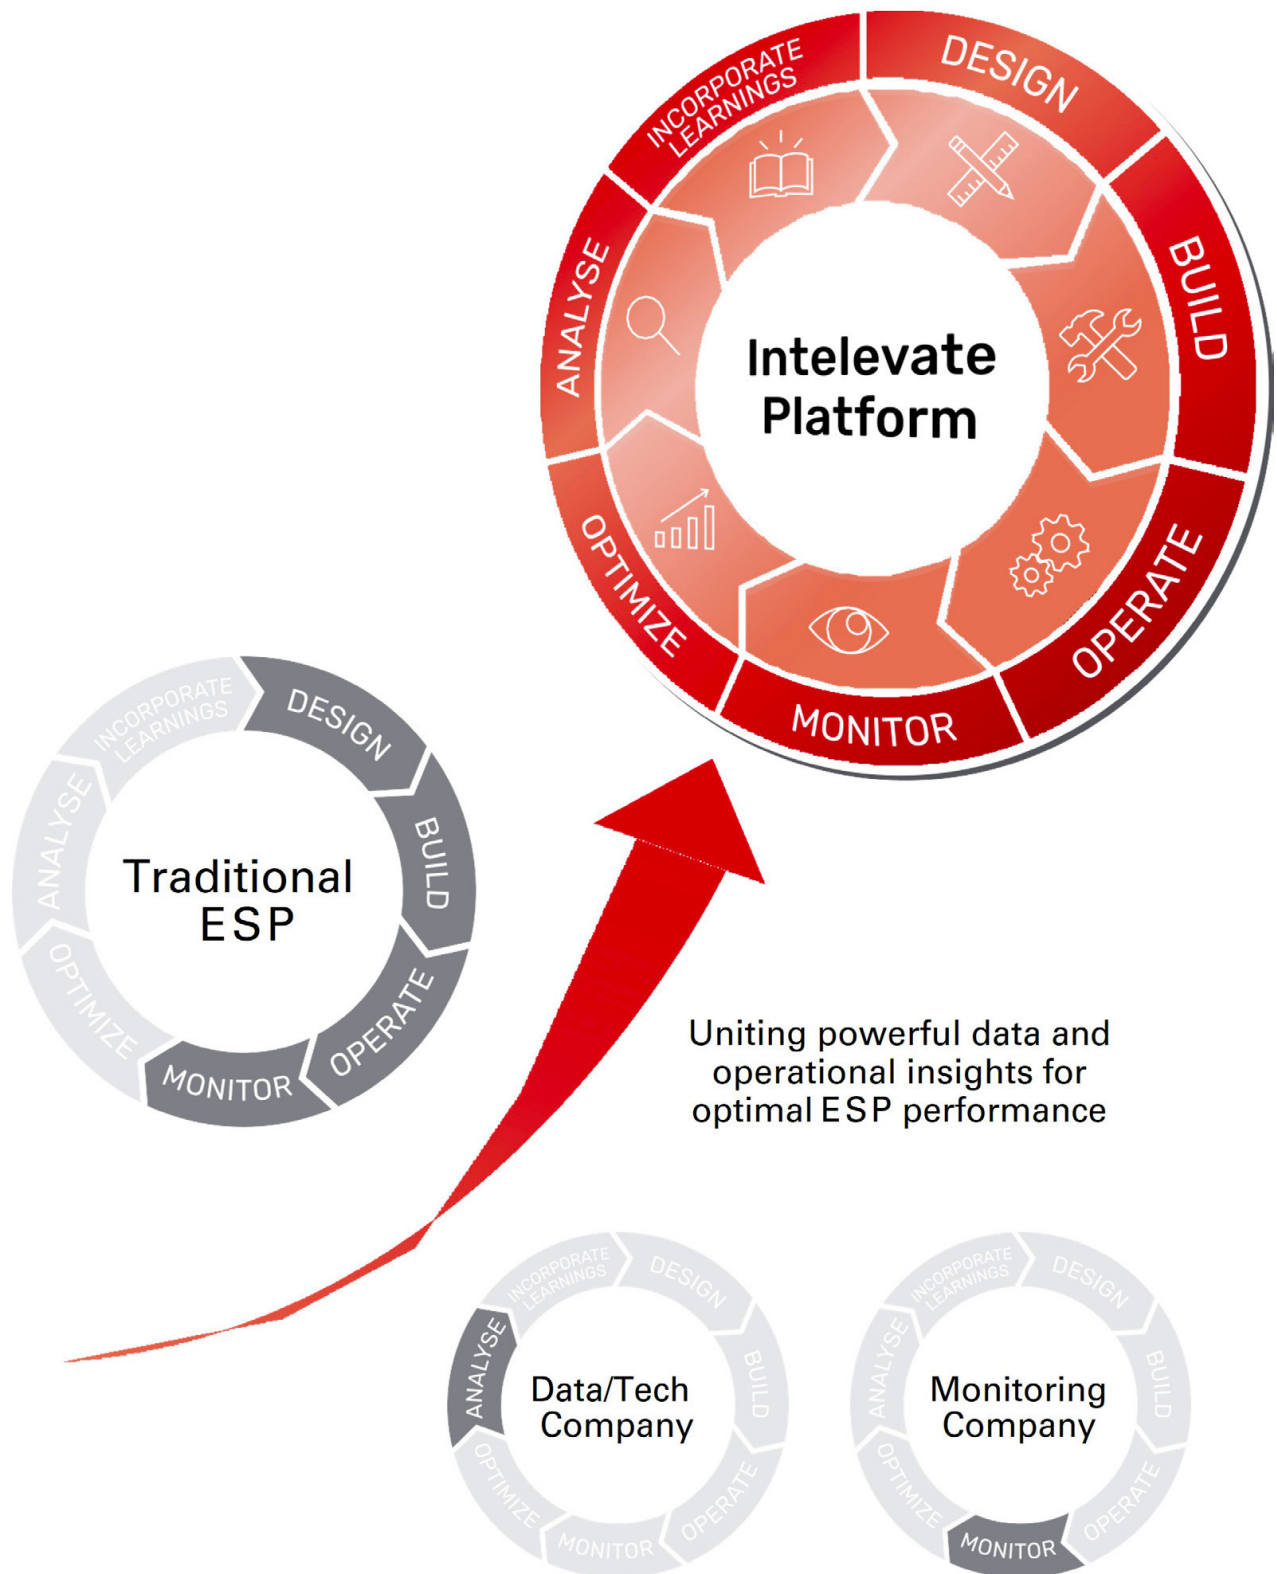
INCORPORATE LEARNINGS
DESIGN
BUILD
OPERATE
MONITOR
OPTIMIZE
ANALYSE
Intelevate Platform

INCORPORATE LEARNINGS
DESIGN
BUILD
OPERATE
MONITOR
OPTIMIZE
ANALYSE
Traditional ESP

Uniting powerful data and operational insights for optimal ESP performance

INCORPORATE LEARNINGS
DESIGN
BUILD
OPERATE
MONITOR
OPTIMIZE
ANALYSE
Data/Tech Company

INCORPORATE LEARNINGS
DESIGN
BUILD
OPERATE
MONITOR
OPTIMIZE
ANALYSE
Monitoring Company